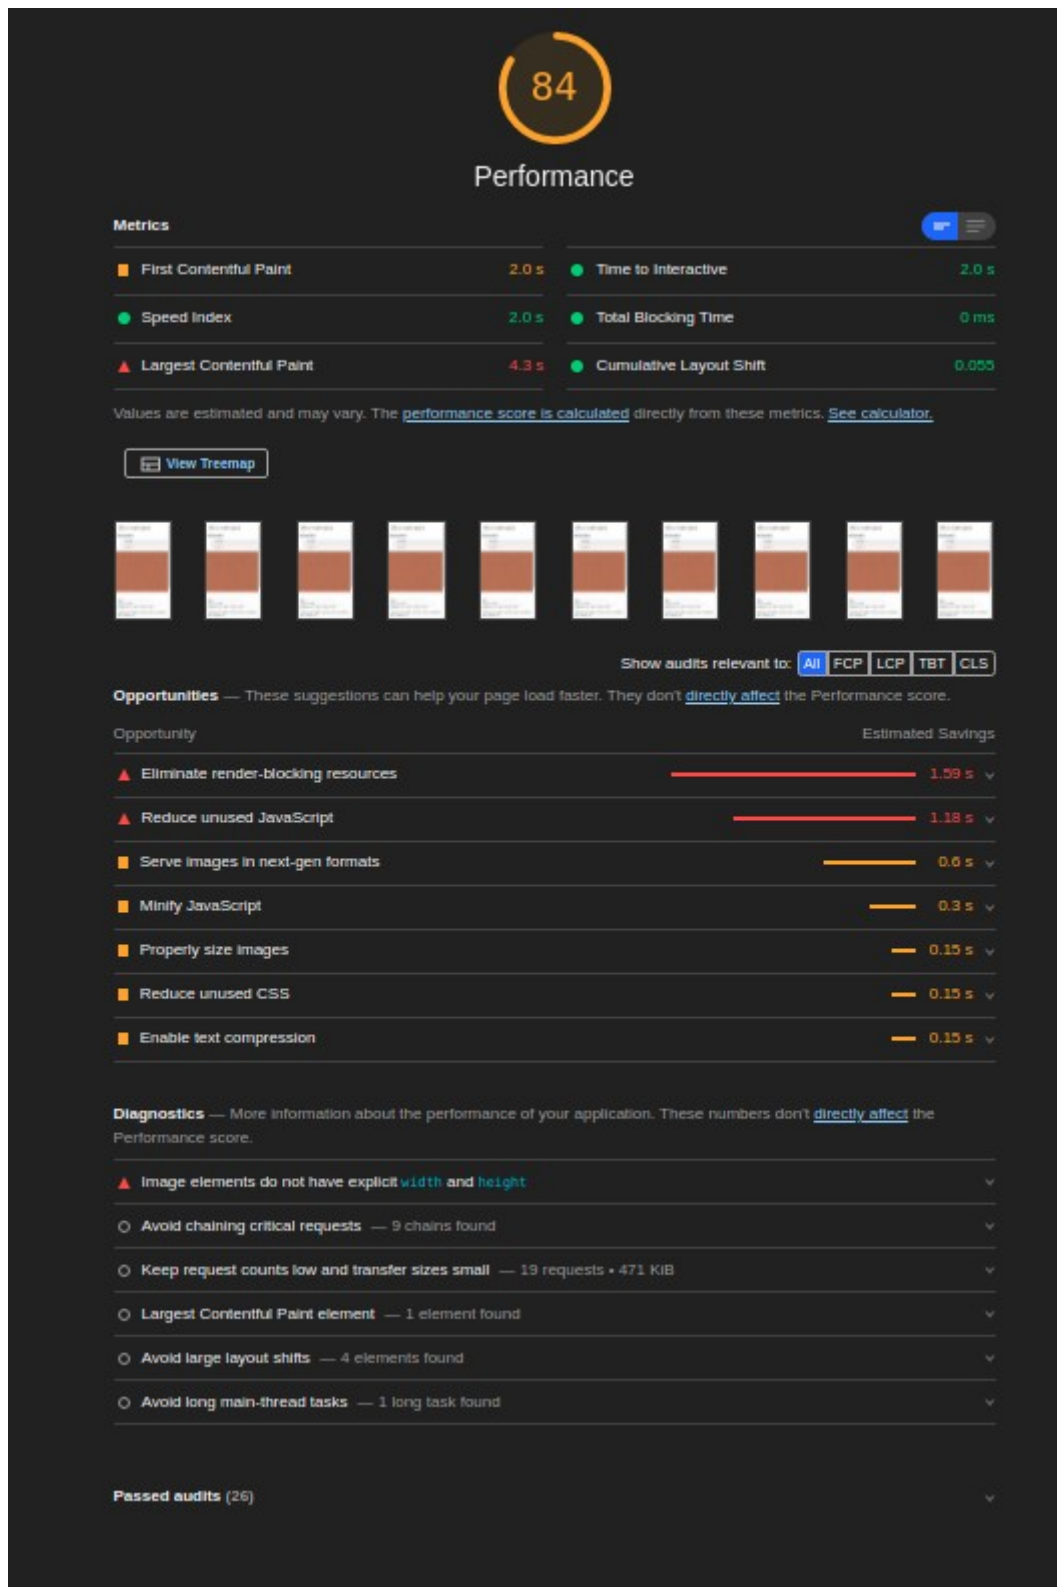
84

Performance

Metrics

First Contentful Paint 2.0 s

Time to Interactive 2.0 s

Speed Index 2.0 s

Total Blocking Time 0 ms

Largest Contentful Paint 4.3 s

Cumulative Layout Shift 0.055

Values are estimated and may vary. The performance score is calculated directly from these metrics. See calculator.

View Treemap

Show audits relevant to: All FCP LCP TBT CLS

Opportunities — These suggestions can help your page load faster. They don't directly affect the Performance score.

| Opportunity | Estimated Savings |
|---|---|
| Eliminate render-blocking resources | 1.59 s |
| Reduce unused JavaScript | 1.18 s |
| Serve images in next-gen formats | 0.6 s |
| Minify JavaScript | 0.3 s |
| Properly size images | 0.15 s |
| Reduce unused CSS | 0.15 s |
| Enable text compression | 0.15 s |

Diagnostics — More information about the performance of your application. These numbers don't directly affect the Performance score.

Image elements do not have explicit width and height

Avoid chaining critical requests — 9 chains found

Keep request counts low and transfer sizes small — 19 requests • 471 KiB

Largest Contentful Paint element — 1 element found

Avoid large layout shifts — 4 elements found

Avoid long main-thread tasks — 1 long task found

Passed audits (26)